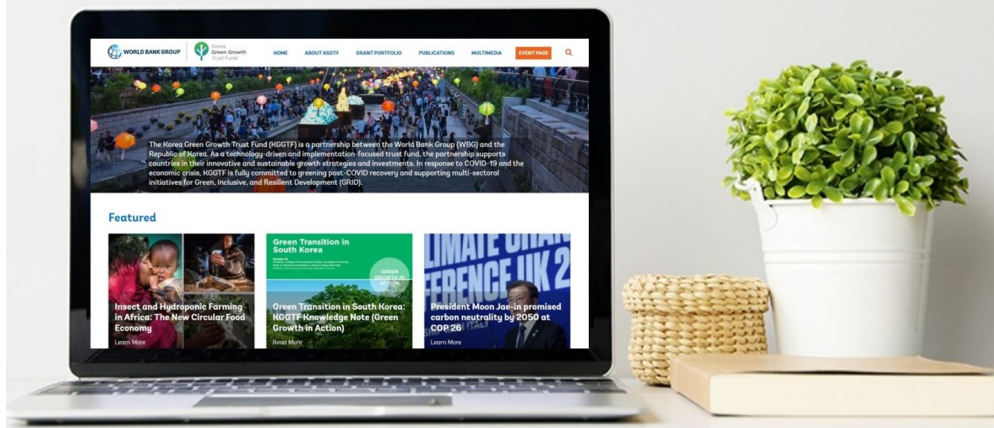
WORLD BANK GROUP | Korea Green Growth Trust Fund

HOME ABOUT KGGTF GRANT PORTFOLIO PUBLICATIONS MULTIMEDIA EVENT PAGE

The Korea Green Growth Trust Fund (KGGTF) is a partnership between the World Bank Group (WBG) and the Republic of Korea. As a technology-driven and implementation-focused trust fund, the partnership supports countries in their innovative and sustainable growth strategies and investments. In response to COVID-19 and the economic crisis, KGGTF is fully committed to greening post-COVID recovery and supporting multi-sectoral initiatives for Green, Inclusive, and Resilient Development (GRID).

Featured

Insect and Hydroponic Farming in Africa: The New Circular Food Economy
Learn More

Green Transition in South Korea
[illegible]
GREEN GROWTH IN ACTION
Green Transition in South Korea: KGGTF Knowledge Note (Green Growth in Action)
Read More

LIMATE CHAN FERENCE UK 2
President Moon Jae-in promised carbon neutrality by 2050 at COP 26
Learn More